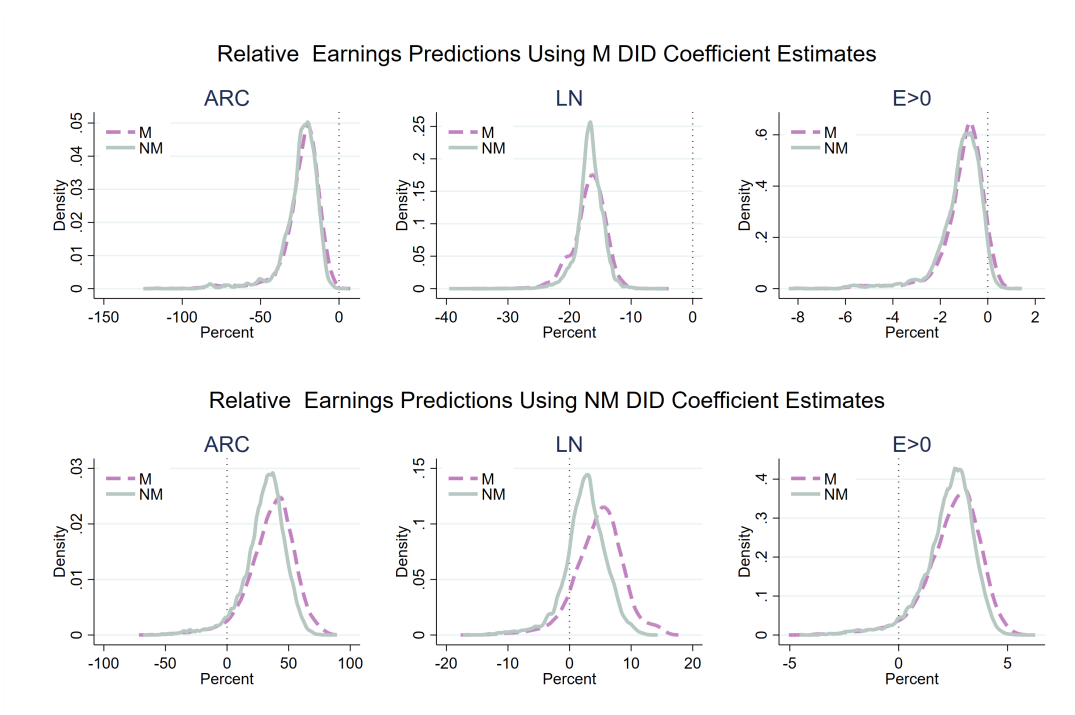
Relative Earnings Predictions Using M DID Coefficient Estimates

ARC

M
NM

Density

.05
.04
.03
.02
.01
0

-150 -100 -50 0
Percent

LN

M
NM

Density

.25
.2
.15
.1
.05
0

-40 -30 -20 -10 0
Percent

E>0

M
NM

Density

.6
.4
.2
0

-8 -6 -4 -2 0 2
Percent

Relative Earnings Predictions Using NM DID Coefficient Estimates

ARC

M
NM

Density

.03
.02
.01
0

-100 -50 0 50 100
Percent

LN

M
NM

Density

.15
.1
.05
0

-20 -10 0 10 20
Percent

E>0

M
NM

Density

.4
.3
.2
.1
0

-5 0 5
Percent